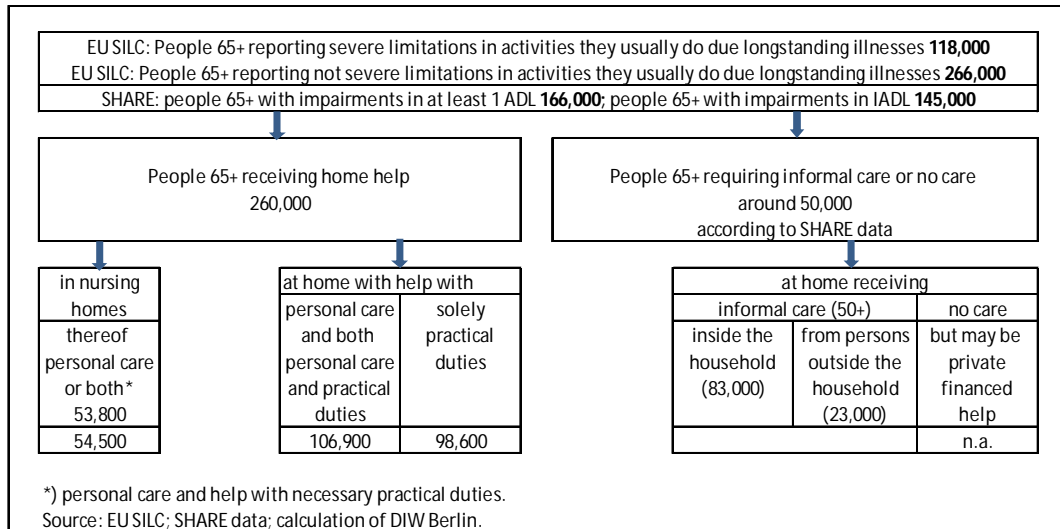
EU SILC: People 65+ reporting severe limitations in activities they usually do due longstanding illnesses **118,000**
EU SILC: People 65+ reporting not severe limitations in activities they usually do due longstanding illnesses **266,000**
SHARE: people 65+ with impairments in at least 1 ADL **166,000**; people 65+ with impairments in IADL **145,000**

People 65+ receiving home help
260,000

People 65+ requiring informal care or no care
around 50,000
according to SHARE data

| in nursing homes |
|---|
| thereof personal care or both* 53,800 |
| 54,500 |

| at home with help with | |
|---|---|
| personal care and both personal care and practical duties | solely practical duties |
| 106,900 | 98,600 |

| at home receiving | | |
|---|---|---|
| informal care (50+) | | no care |
| inside the household (83,000) | from persons outside the household (23,000) | but may be private financed help |
| | | n.a. |

*) personal care and help with necessary practical duties.
Source: EU SILC; SHARE data; calculation of DIW Berlin.